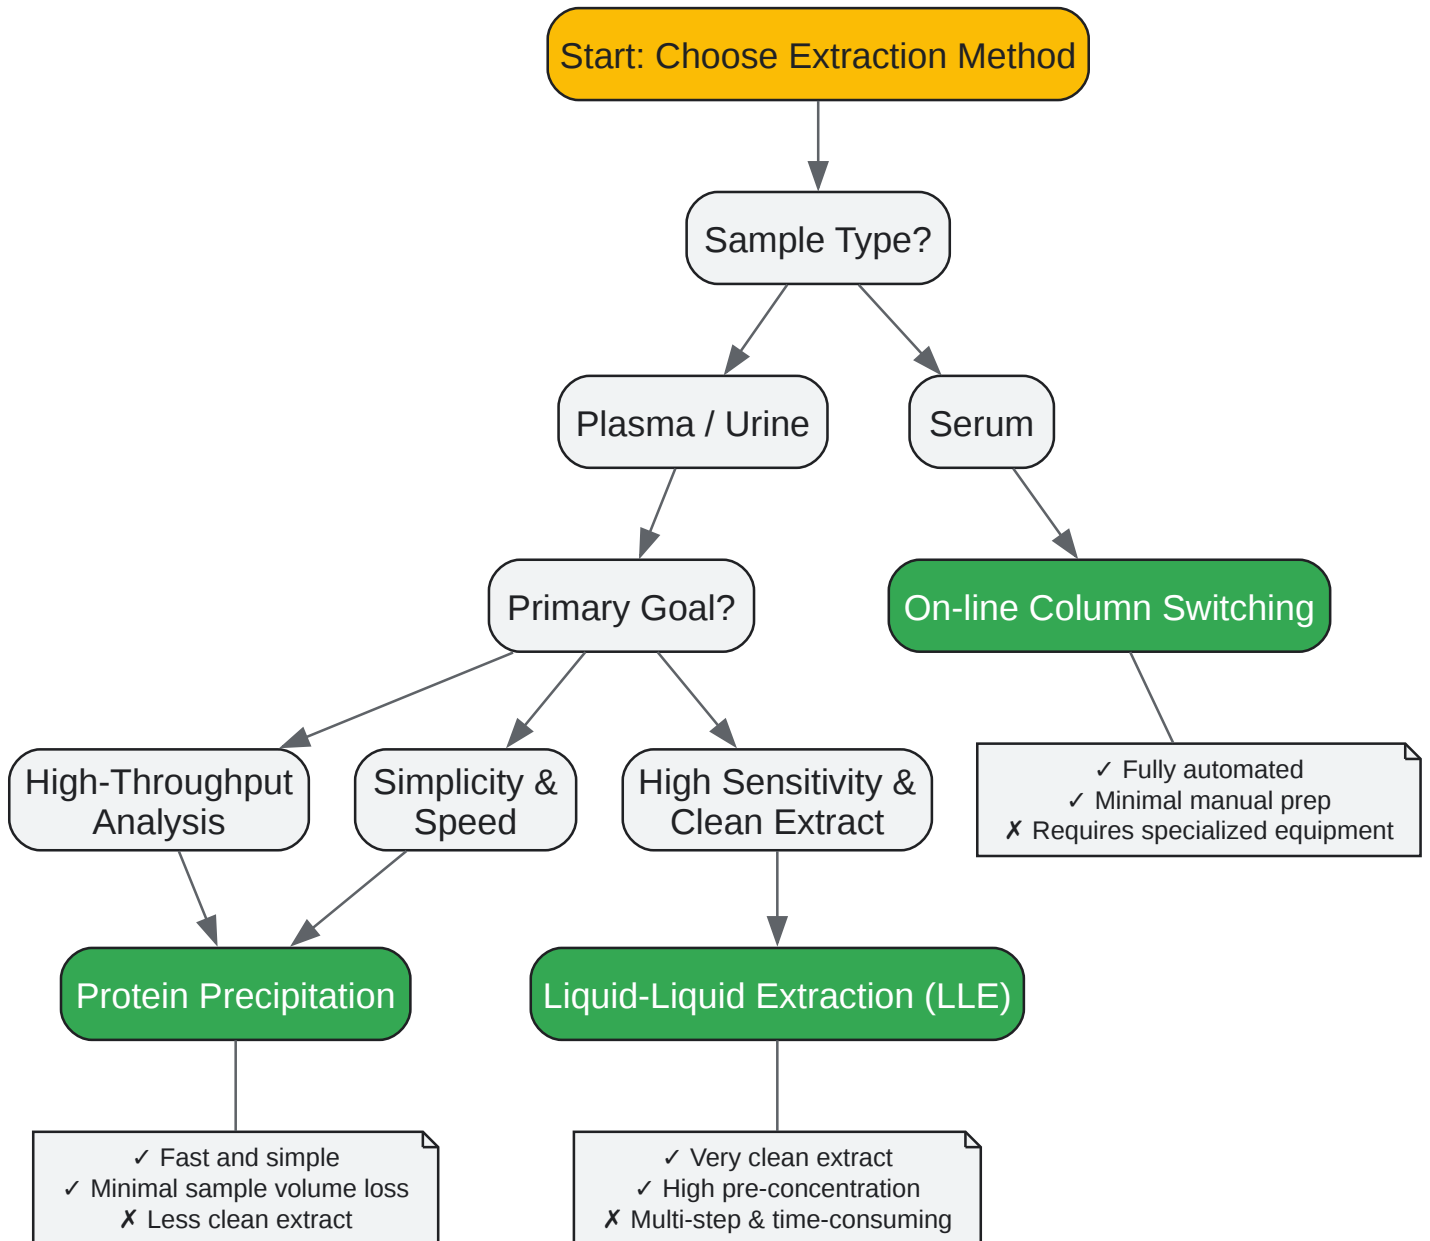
Start: Choose Extraction Method

Sample Type?

Plasma / Urine

Serum

Primary Goal?

On-line Column Switching

✓ Fully automated
✓ Minimal manual prep
✗ Requires specialized equipment

High-Throughput Analysis

Simplicity & Speed

High Sensitivity & Clean Extract

Protein Precipitation

Liquid-Liquid Extraction (LLE)

✓ Fast and simple
✓ Minimal sample volume loss
✗ Less clean extract

✓ Very clean extract
✓ High pre-concentration
✗ Multi-step & time-consuming